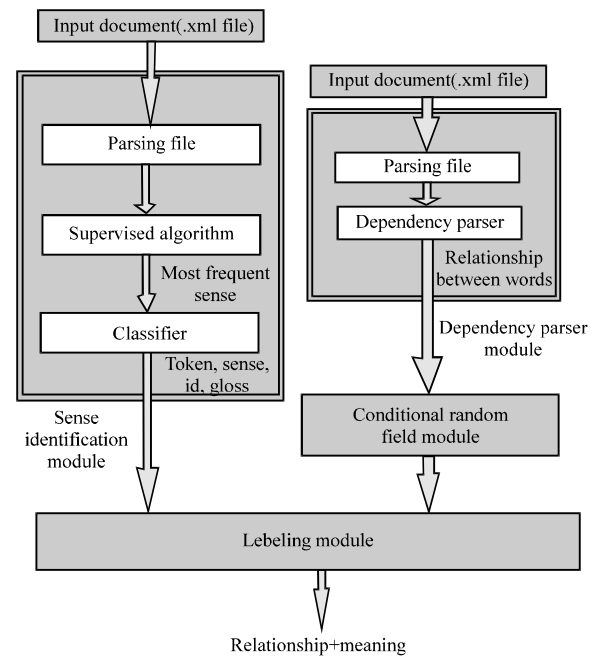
Input document(.xml file)

Parsing file

Supervised algorithm

Most frequent sense

Classifier

Token, sense, id, gloss

Sense identification module

Input document(.xml file)

Parsing file

Dependency parser

Relationship between words

Dependency parser module

Conditional random field module

Lebeling module

Relationship+meaning